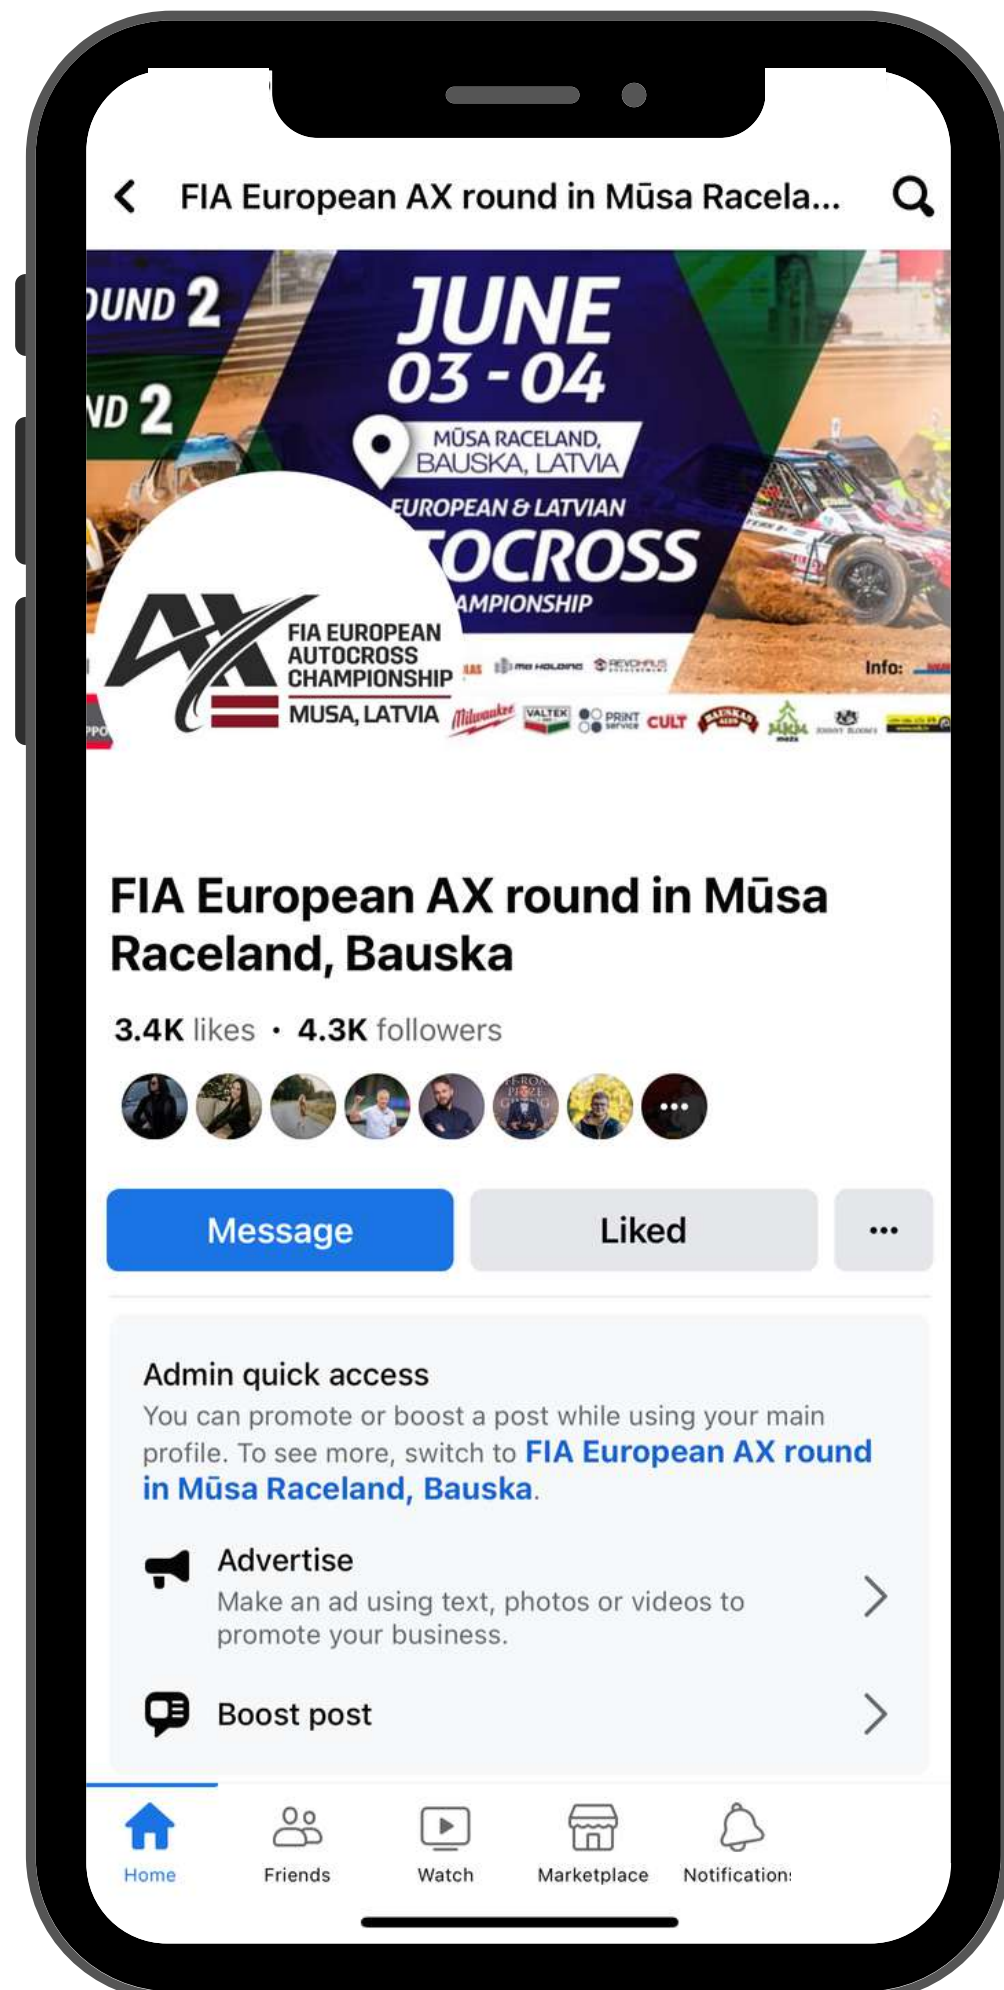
FIA European AX round in Mūsa Racela...

OUND 2
ND 2
JUNE 03 - 04
MŪSA RACELAND, BAUSKA, LATVIA
EUROPEAN & LATVIAN
OCROSS
AMPIONSHIP
Info:

AX
FIA EUROPEAN AUTOCROSS CHAMPIONSHIP
MUSA, LATVIA

Milwaukee VALTEX PRINT CULT BAUSKAS

FIA European AX round in Mūsa Raceland, Bauska

3.4K likes • 4.3K followers

Message
Liked
...

Admin quick access
You can promote or boost a post while using your main profile. To see more, switch to FIA European AX round in Mūsa Raceland, Bauska.

Advertise
Make an ad using text, photos or videos to promote your business.

Boost post

Home
Friends
Watch
Marketplace
Notification